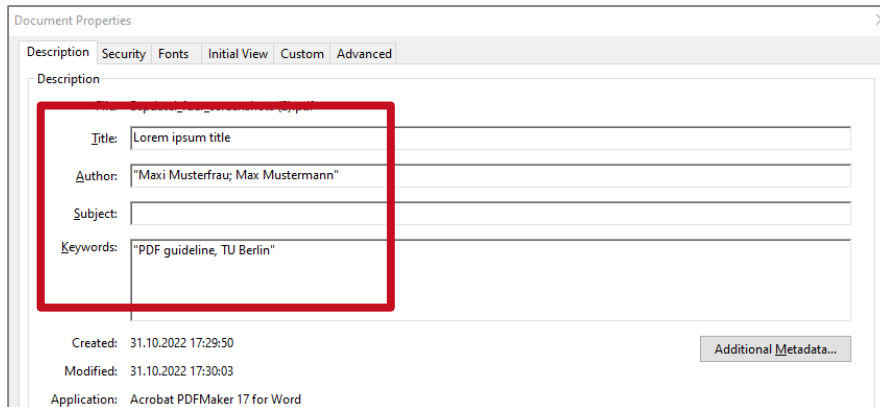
Document Properties

Description | Security | Fonts | Initial View | Custom | Advanced

Description

File: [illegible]

Title: Lorem ipsum title

Author: "Maxi Musterfrau; Max Mustermann"

Subject:

Keywords: "PDF guideline, TU Berlin"

Created: 31.10.2022 17:29:50

Modified: 31.10.2022 17:30:03

Application: Acrobat PDFMaker 17 for Word

Additional Metadata...